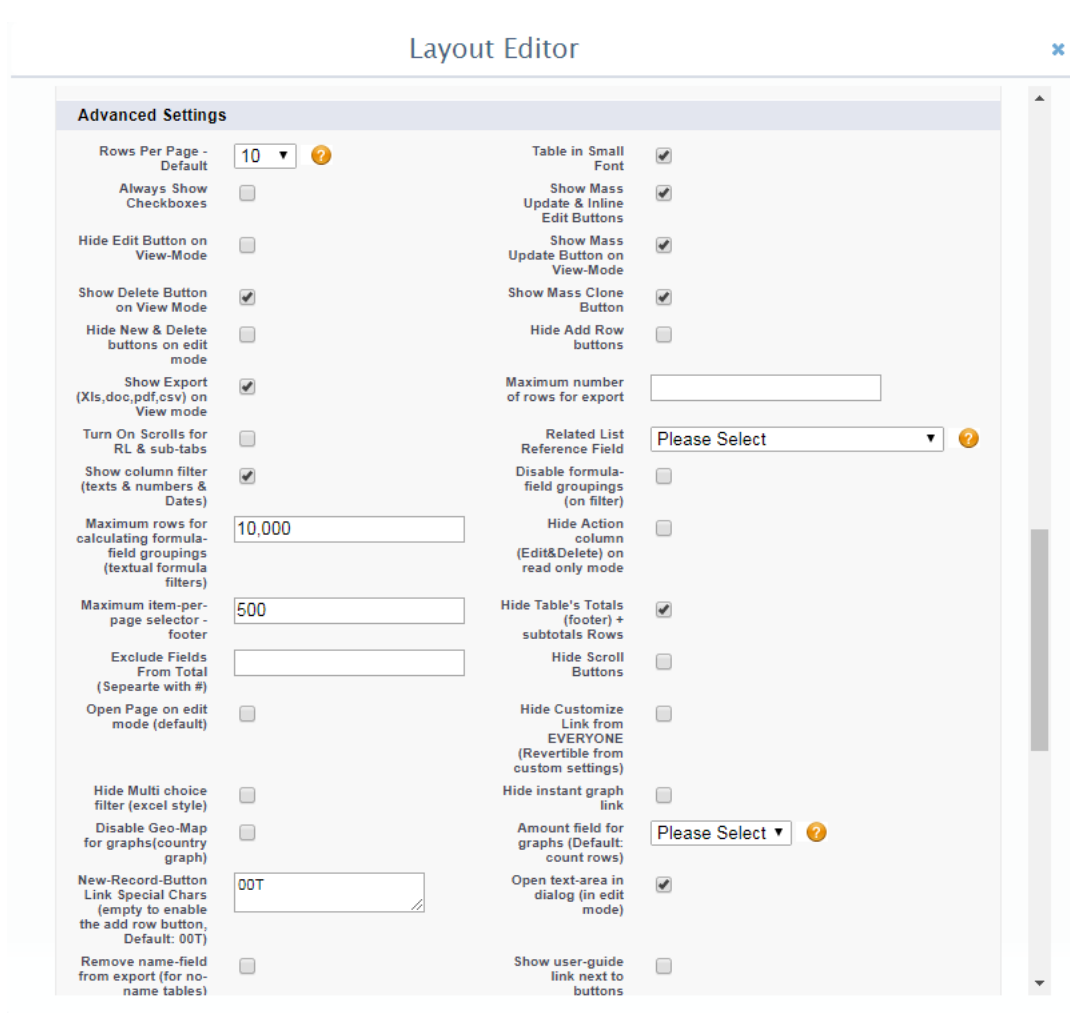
Layout Editor

×

Advanced Settings

Rows Per Page - Default
10 ▾
?

Table in Small Font

Always Show Checkboxes

Show Mass Update & Inline Edit Buttons

Hide Edit Button on View-Mode

Show Mass Update Button on View-Mode

Show Delete Button on View Mode

Show Mass Clone Button

Hide New & Delete buttons on edit mode

Hide Add Row buttons

Show Export (Xls,doc,pdf,csv) on View mode

Maximum number of rows for export

Turn On Scrolls for RL & sub-tabs

Related List Reference Field
Please Select ▾
?

Show column filter (texts & numbers & Dates)

Disable formula-field groupings (on filter)

Maximum rows for calculating formula-field groupings (textual formula filters)
10,000

Hide Action column (Edit&Delete) on read only mode

Maximum item-per-page selector - footer
500

Hide Table's Totals (footer) + subtotals Rows

Exclude Fields From Total (Sepearte with #)

Hide Scroll Buttons

Open Page on edit mode (default)

Hide Customize Link from EVERYONE (Revertible from custom settings)

Hide Multi choice filter (excel style)

Hide instant graph link

Disable Geo-Map for graphs(country graph)

Amount field for graphs (Default: count rows)
Please Select ▾
?

New-Record-Button Link Special Chars (empty to enable the add row button, Default: 00T)
00T

Open text-area in dialog (in edit mode)

Remove name-field from export (for no-name tables)

Show user-guide link next to buttons